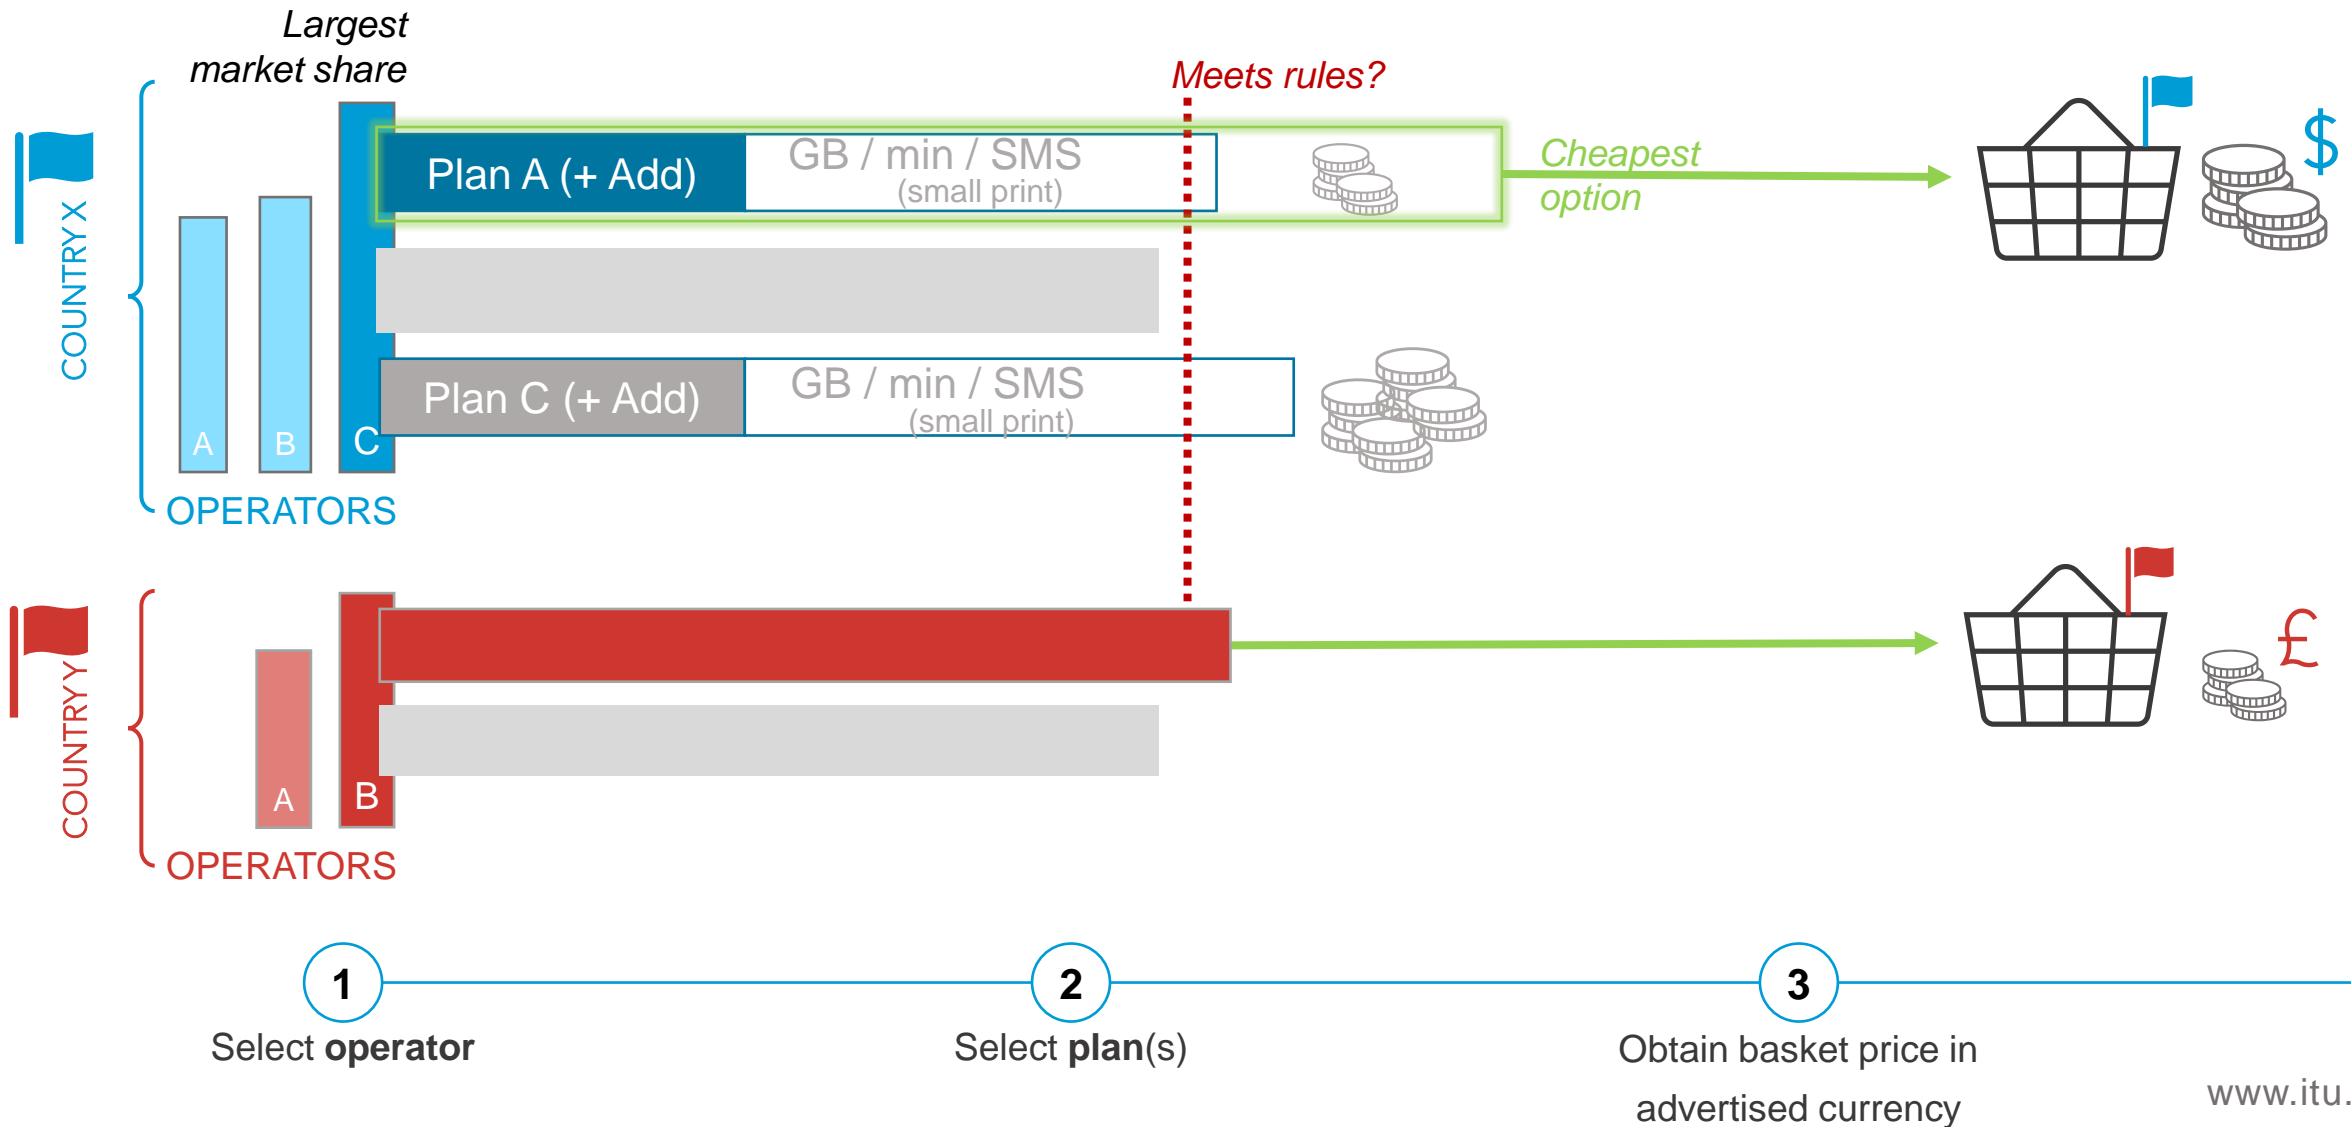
Largest market share

Meets rules?

COUNTRY X

Plan A (+ Add)

GB / min / SMS
(small print)

Cheapest option

$

Plan C (+ Add)

GB / min / SMS
(small print)

A

B

C

OPERATORS

COUNTRY Y

£

A

B

OPERATORS

1
Select **operator**

2
Select **plan**(s)

3
Obtain basket price in advertised currency

www.itu.